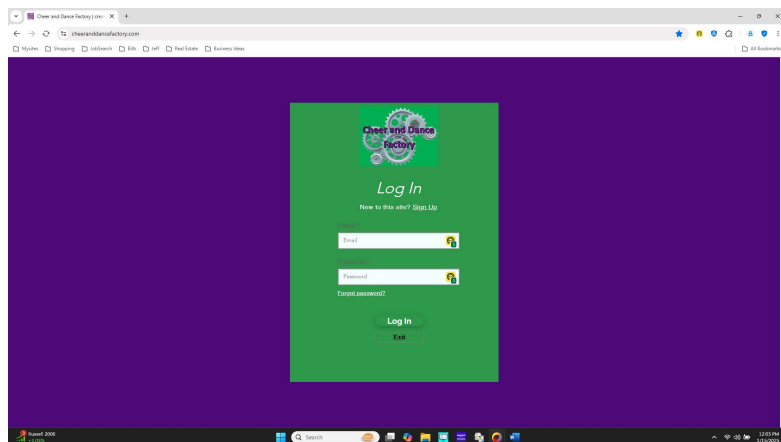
Cheer and Dance Factory | cre... ×

cheeranddancefactory.com

Mysites  Shopping  JobSearch  Bills  Jeff  Real Estate  Business Ideas

All Bookmarks

Cheer and Dance Factory

Log In

New to this site? Sign Up

Email *

Email

Password *

Password

Forgot password?

Log In

Exit

Russell 2000

Search

12:03 PM